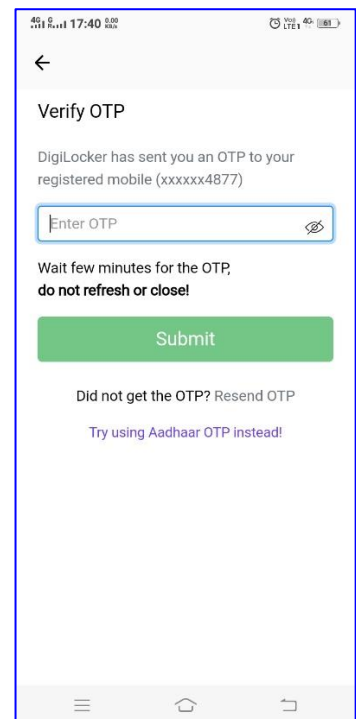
17:40

←

Verify OTP

DigiLocker has sent you an OTP to your registered mobile (xxxxxx4877)

Enter OTP

Wait few minutes for the OTP, **do not refresh or close!**

Submit

Did not get the OTP? Resend OTP

Try using Aadhaar OTP instead!